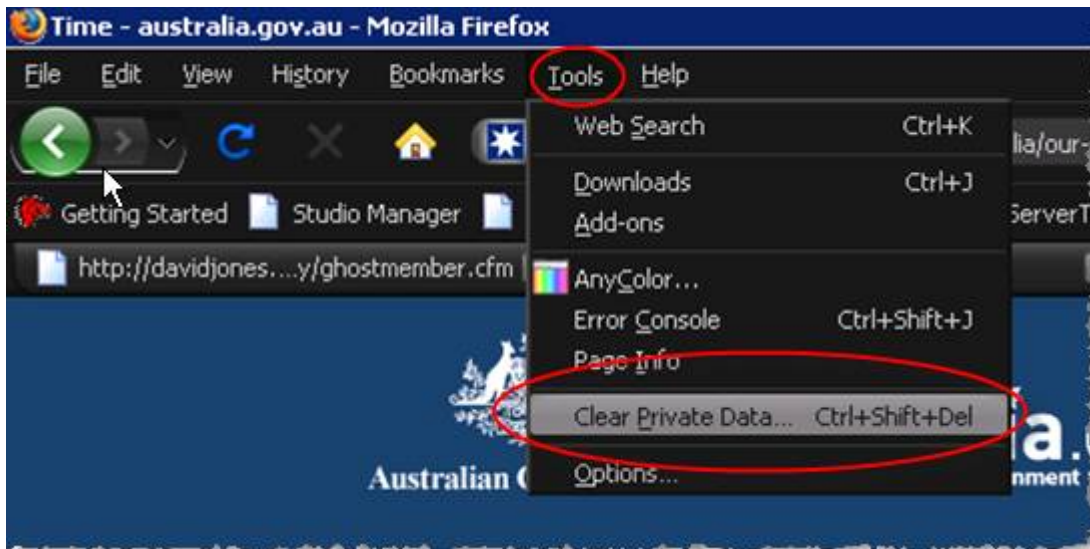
Time - australia.gov.au - Mozilla Firefox

File Edit View History Bookmarks Tools Help

Web Search Ctrl+K
Downloads Ctrl+J
Add-ons
AnyColor...
Error Console Ctrl+Shift+J
Page Info
Clear Private Data... Ctrl+Shift+Del
Options...

lia/our-

Getting Started Studio Manager

ServerT

http://davidjones....y/ghostmember.cfm

Australian

nment

a.